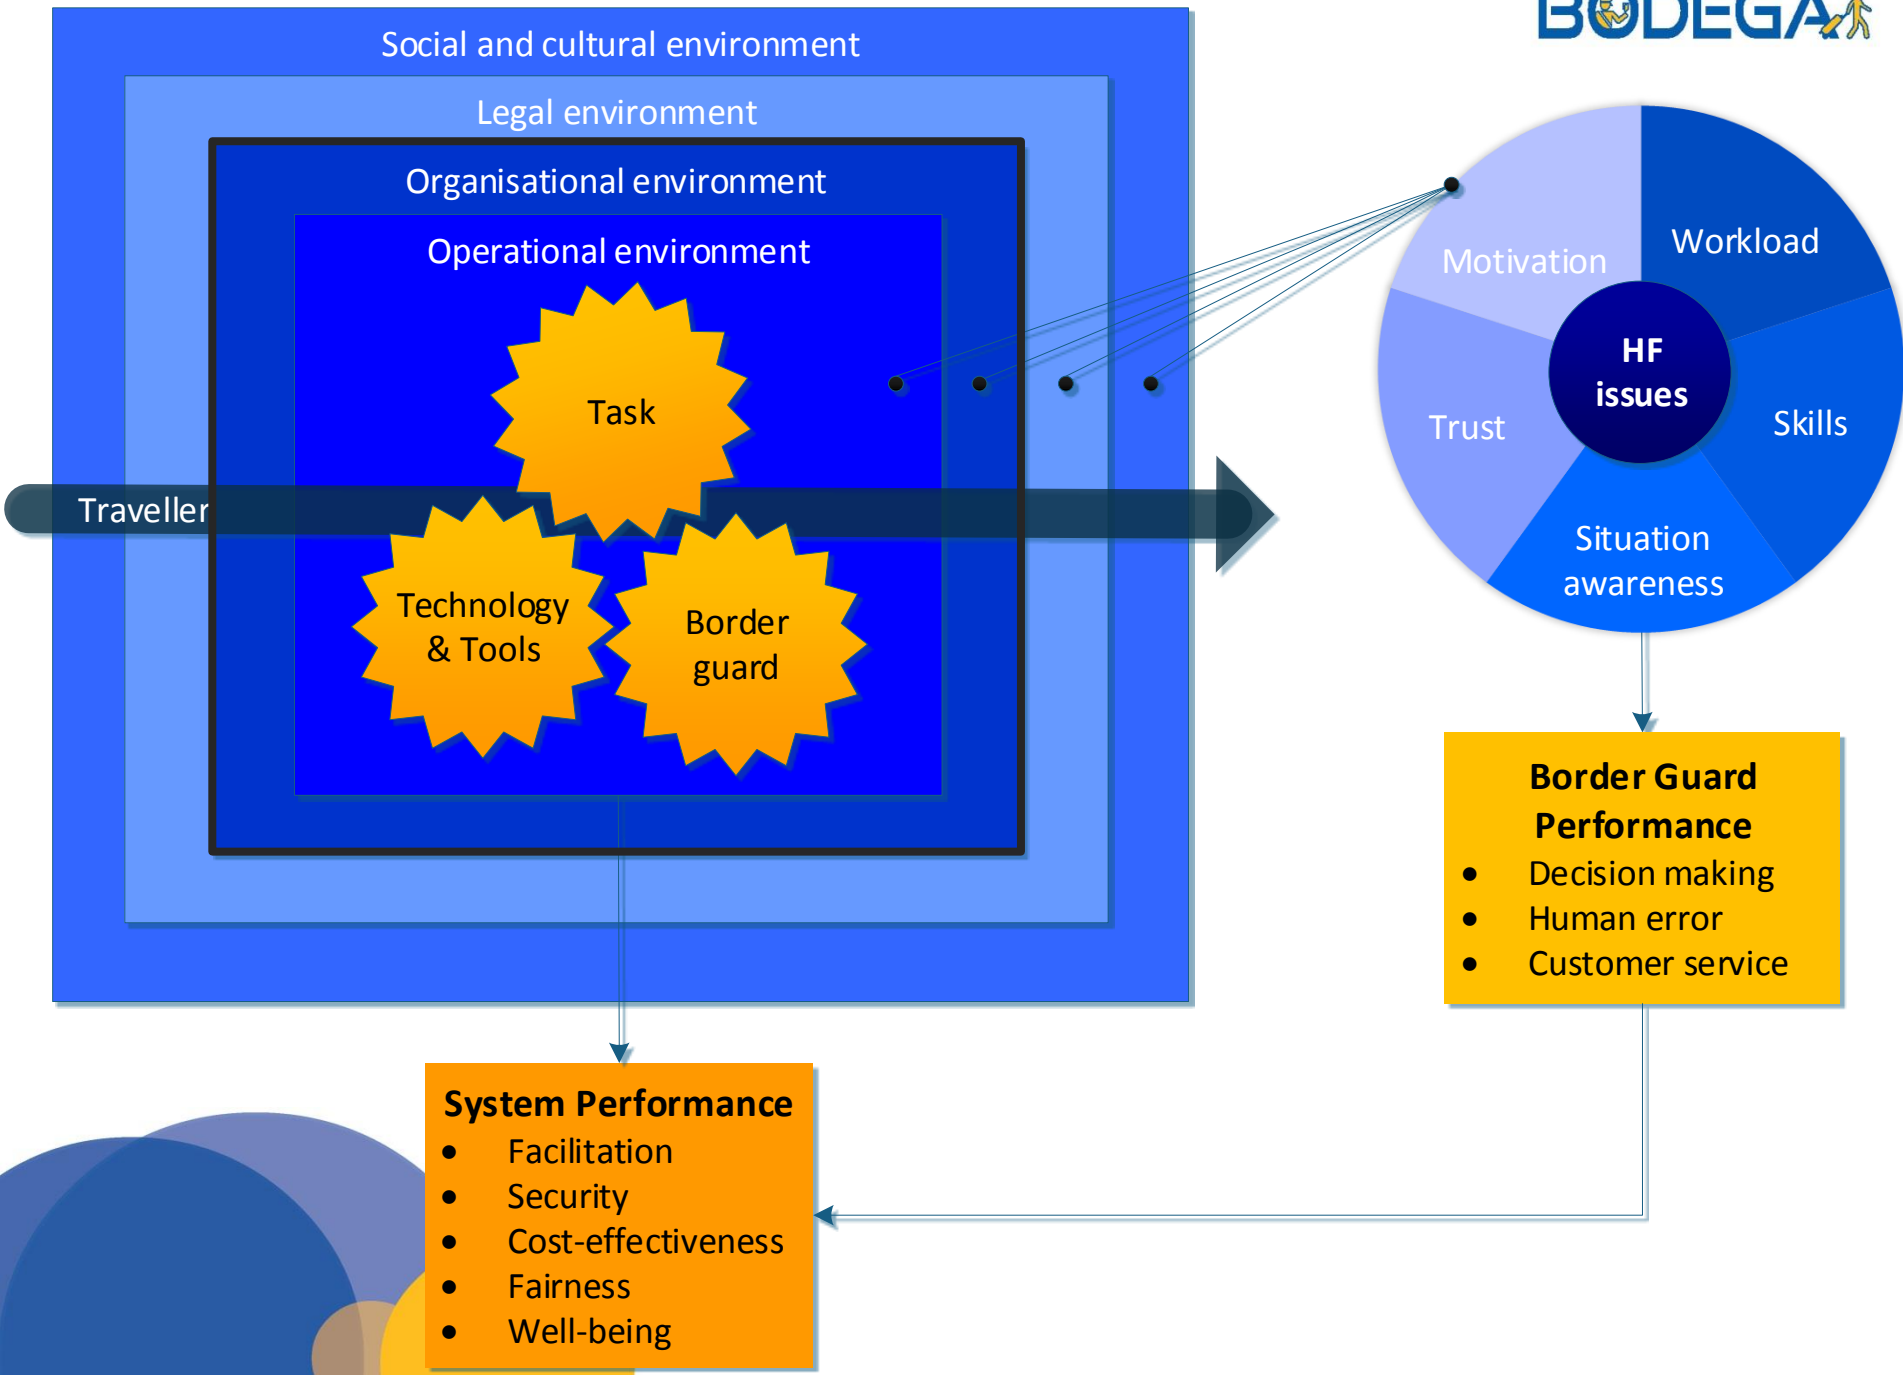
BODEGA

Social and cultural environment

Legal environment

Organisational environment

Operational environment

Task

Traveller

Technology & Tools

Border guard

Motivation

Workload

HF issues

Trust

Skills

Situation awareness

Border Guard Performance
- Decision making
- Human error
- Customer service

System Performance
- Facilitation
- Security
- Cost-effectiveness
- Fairness
- Well-being